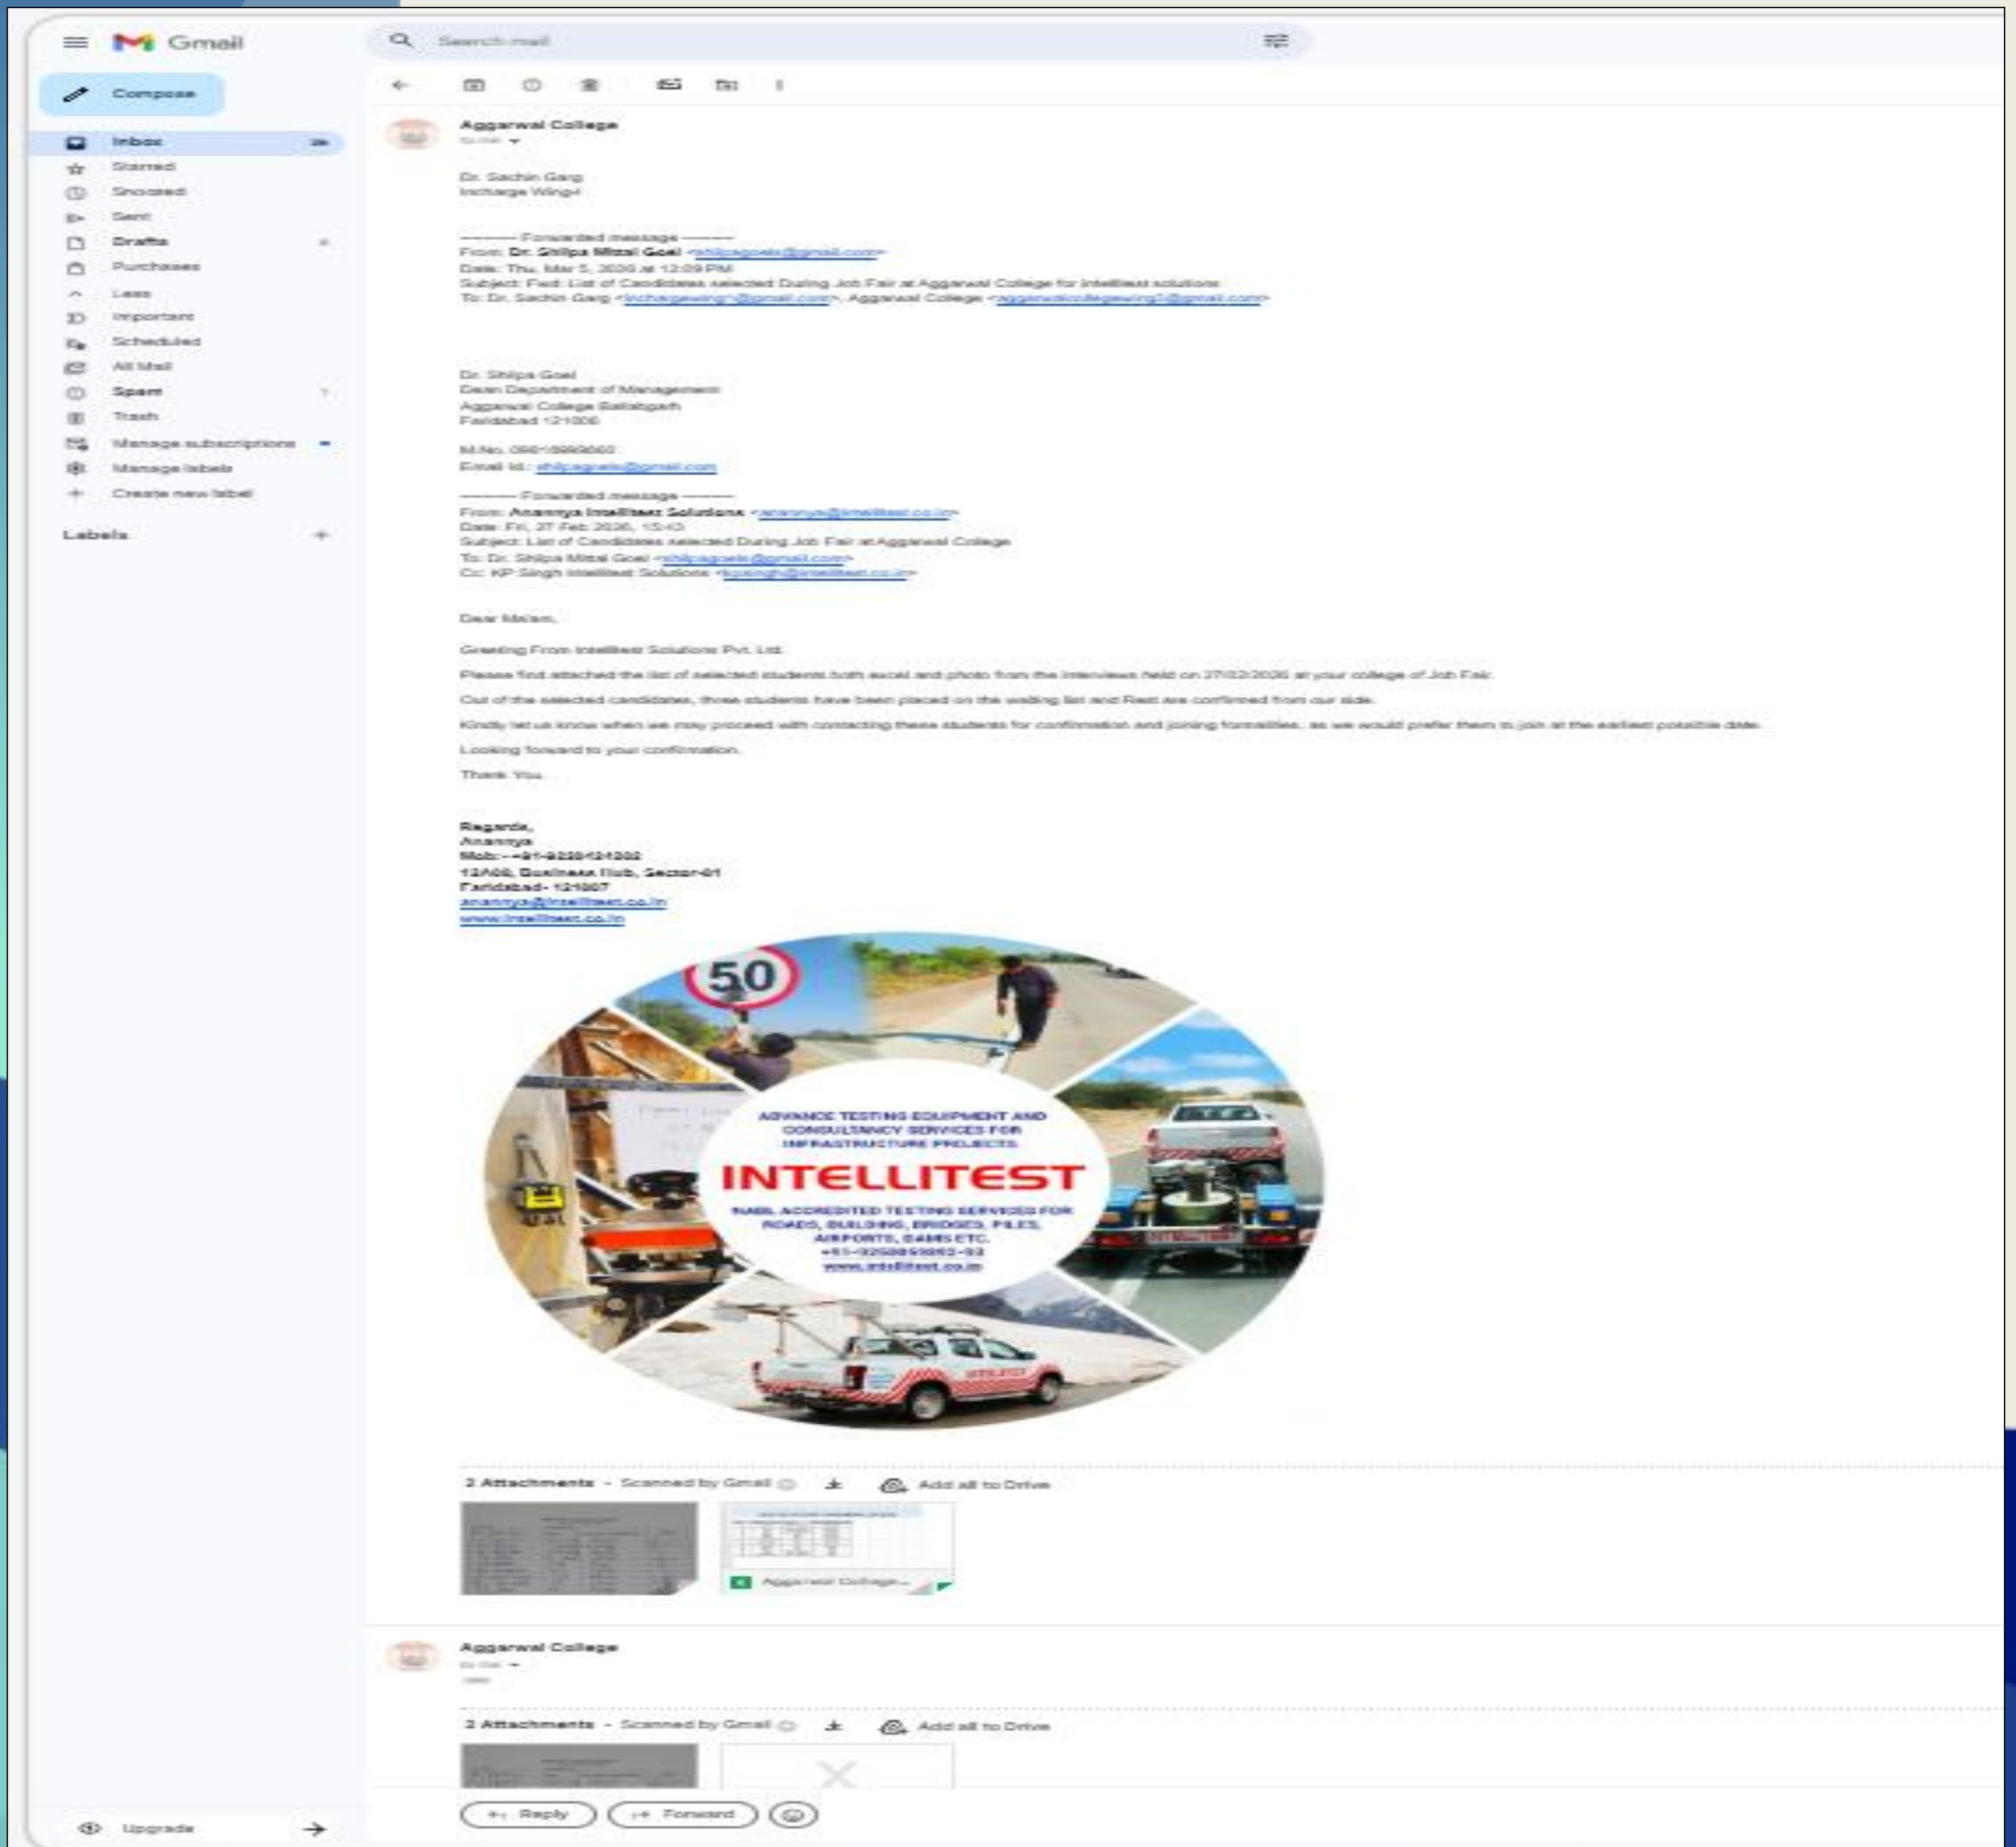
Gmail

Search mail

Compose

Inbox
Starred
Snoozed
Sent
Drafts
Purchases
Less
Important
Scheduled
All Mail
Spam
Trash
Manage subscriptions
Manage labels
Create new label

Labels

Upgrade

Aggarwal College
to me

Dr. Sachin Garg
Incharge Wing4

---------- Forwarded message ---------
From: Dr. Shilpa Mittal Goel <shilpagoelx@gmail.com>
Date: Thu, Mar 5, 2026 at 12:09 PM
Subject: Fwd: List of Candidates selected During Job Fair at Aggarwal College for Intellitest solutions
To: Dr. Sachin Garg <inchargewing4@gmail.com>, Aggarwal College <aggarwalcollegewing1@gmail.com>

Dr. Shilpa Goel
Dean Department of Management
Aggarwal College Ballabgarh
Faridabad 121006

M.No. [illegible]
Email Id.: shilpagoelx@gmail.com

---------- Forwarded message ---------
From: Anannya Intellitest Solutions <anannya@intellitest.co.in>
Date: Fri, 27 Feb 2026, 15:43
Subject: List of Candidates selected During Job Fair at Aggarwal College
To: Dr. Shilpa Mittal Goel <shilpagoelx@gmail.com>
Cc: KP Singh Intellitest Solutions <kpsingh@intellitest.co.in>

Dear Ma'am,

Greeting From Intellitest Solutions Pvt. Ltd.

Please find attached the list of selected students both excel and photo from the interviews held on 27/02/2026 at your college of Job Fair.

Out of the selected candidates, three students have been placed on the waiting list and Rest are confirmed from our side.

Kindly let us know when we may proceed with contacting these students for confirmation and joining formalities, as we would prefer them to join at the earliest possible date.

Looking forward to your confirmation.

Thank You.

Regards,
Anannya
Mob:- +91-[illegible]
12A08, Business Hub, Sector-81
Faridabad- 121007
anannya@intellitest.co.in
www.intellitest.co.in

50

ADVANCE TESTING EQUIPMENT AND CONSULTANCY SERVICES FOR INFRASTRUCTURE PROJECTS
INTELLITEST
NABL ACCREDITED TESTING SERVICES FOR ROADS, BUILDINGS, BRIDGES, PILES, AIRPORTS, DAMS ETC.
+91-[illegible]
www.intellitest.co.in

2 Attachments • Scanned by Gmail
Add all to Drive
Aggarwal College...

Aggarwal College
to me

2 Attachments • Scanned by Gmail
Add all to Drive

Reply
Forward